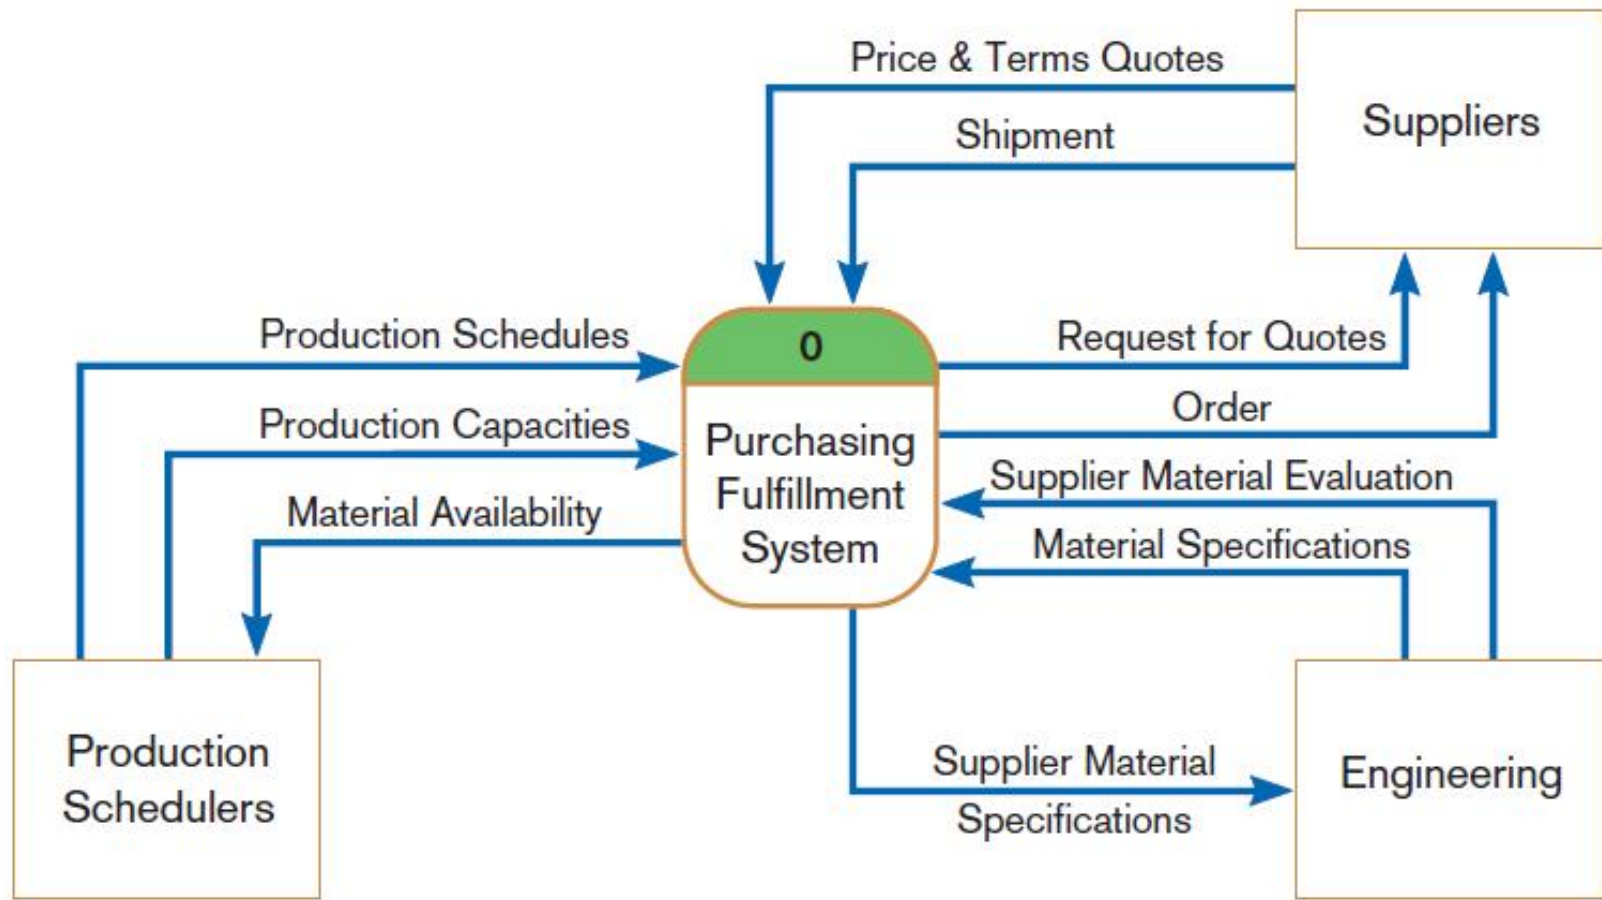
Price & Terms Quotes

Shipment

Suppliers

Production Schedules

0

Purchasing Fulfillment System

Request for Quotes

Order

Production Capacities

Supplier Material Evaluation

Material Availability

Material Specifications

Production Schedulers

Supplier Material Specifications

Engineering